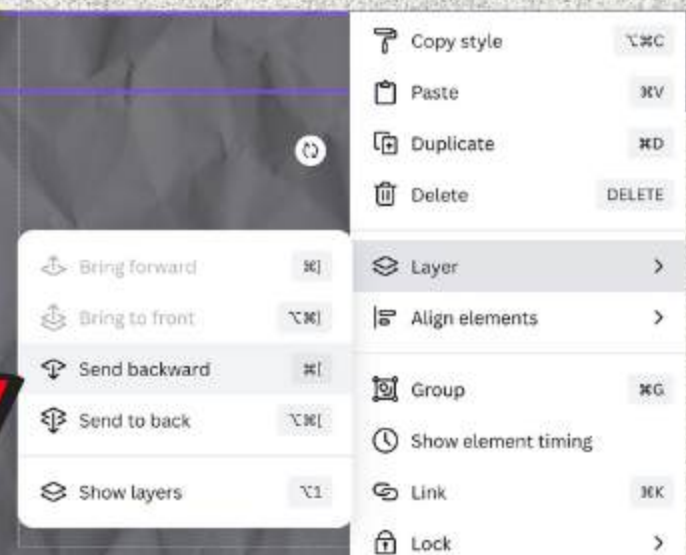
Copy style ⌥⌘C

Paste ⌘V

Duplicate ⌘D

Delete DELETE

Layer >

Align elements >

Group ⌘G

Show element timing

Link ⌘K

Lock >

Bring forward ⌘]

Bring to front ⌥⌘]

Send backward ⌘[

Send to back ⌥⌘[

Show layers ⌥1